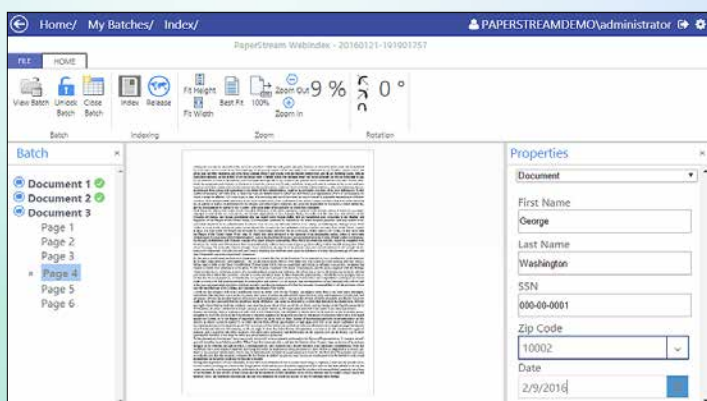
Home/ My Batches/ Index/

PAPERSTREAMDEMO\administrator

PaperStream WebIndex - 20160121-191001757

FILE HOME

View Batch Unlock Batch Close Batch
Batch

Index Release
Indexing

Fit Height Fit Width Best Fit 100% Zoom Out Zoom In 9 %
Zoom

0 °
Rotation

Batch

Document 1
Document 2
Document 3
Page 1
Page 2
Page 3
Page 4
Page 5
Page 6

Properties

Document

First Name
George

Last Name
Washington

SSN
000-00-0001

Zip Code
10002

Date
2/9/2016